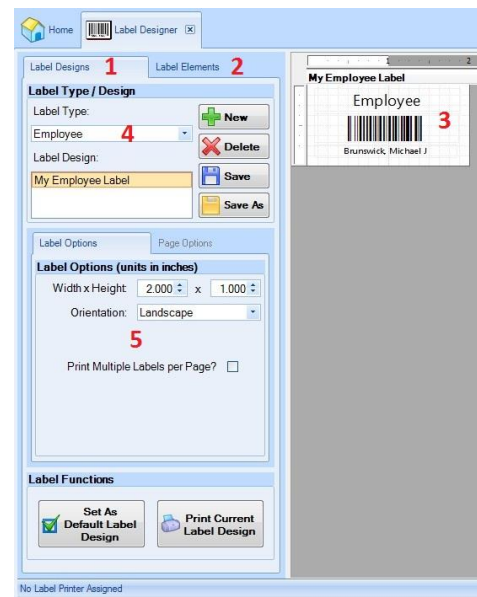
Home
Label Designer

Label Designs 1
Label Elements 2

Label Type / Design
Label Type:
Employee 4
Label Design:
My Employee Label

New
Delete
Save
Save As

Label Options
Page Options

Label Options (units in inches)
Width x Height 2.000 x 1.000
Orientation: Landscape
5
Print Multiple Labels per Page?

Label Functions
Set As Default Label Design
Print Current Label Design

No Label Printer Assigned

1 2
My Employee Label
Employee 3
Brunswick, Michael J